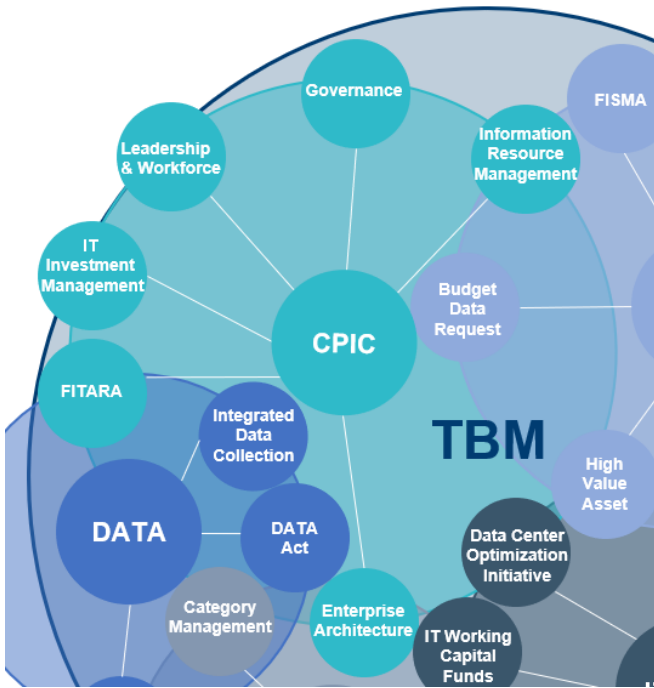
Governance

FISMA

Leadership & Workforce

Information Resource Management

IT Investment Management

Budget Data Request

CPIC

FITARA

Integrated Data Collection

TBM

High Value Asset

DATA

DATA Act

Data Center Optimization Initiative

Category Management

Enterprise Architecture

IT Working Capital Funds